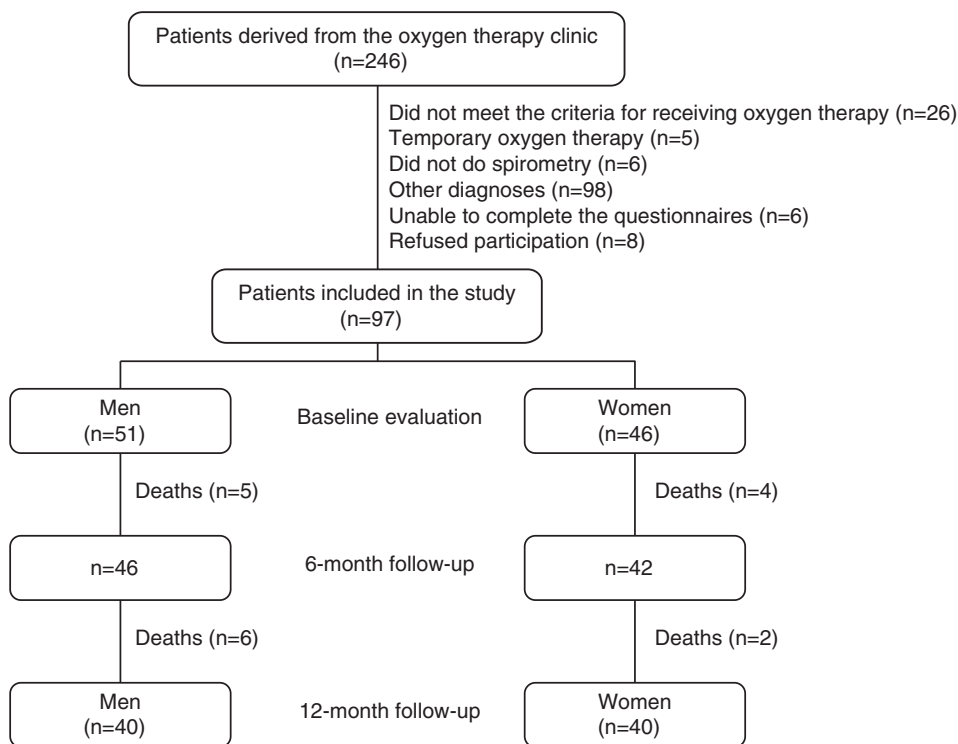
Patients derived from the oxygen therapy clinic
(n=246)

Did not meet the criteria for receiving oxygen therapy (n=26)
Temporary oxygen therapy (n=5)
Did not do spirometry (n=6)
Other diagnoses (n=98)
Unable to complete the questionnaires (n=6)
Refused participation (n=8)

Patients included in the study
(n=97)

Men
(n=51)

Baseline evaluation

Women
(n=46)

Deaths (n=5)

Deaths (n=4)

n=46

6-month follow-up

n=42

Deaths (n=6)

Deaths (n=2)

Men
(n=40)

12-month follow-up

Women
(n=40)